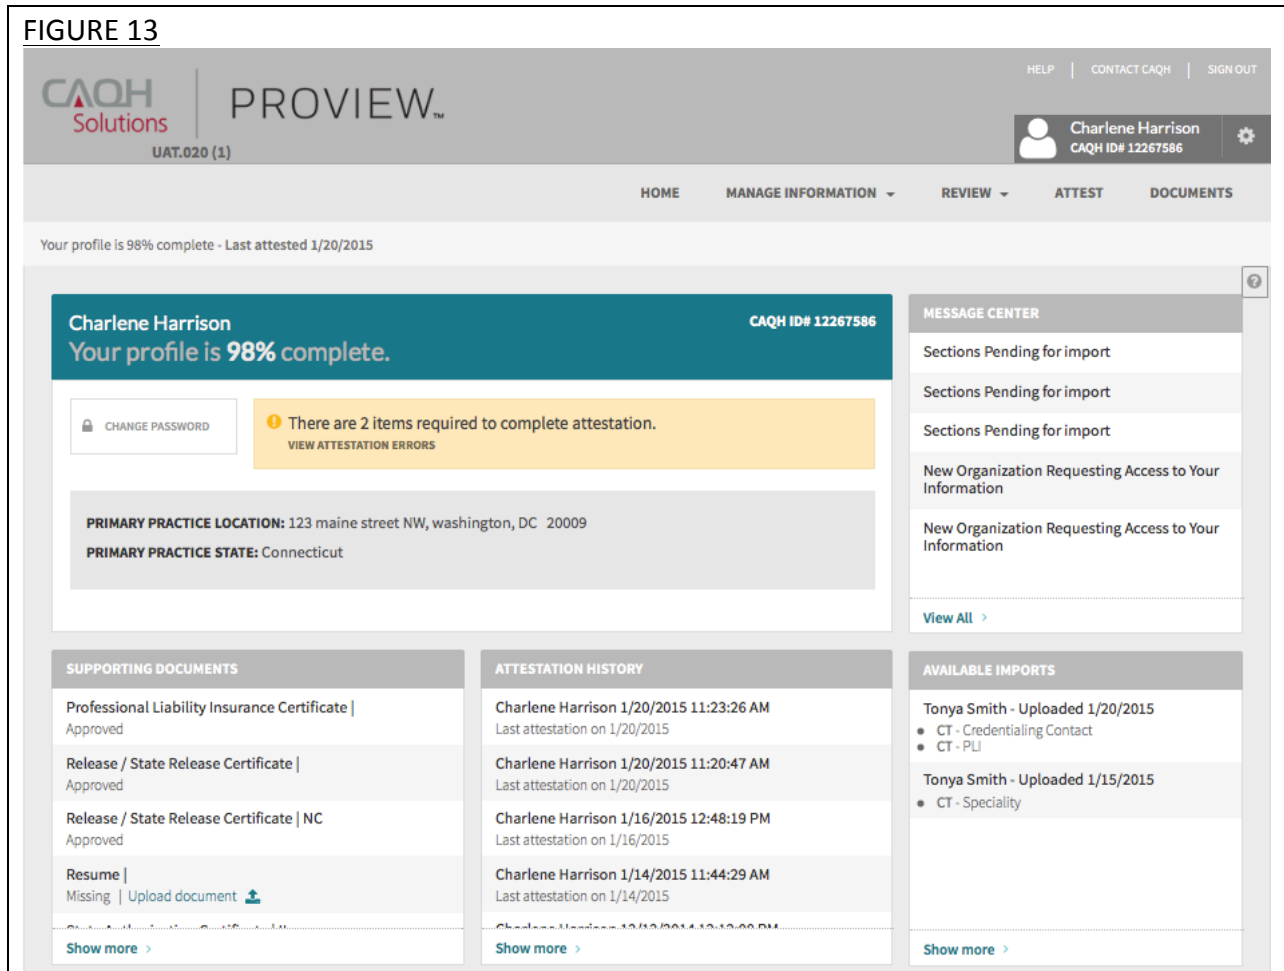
FIGURE 13

CAQH Solutions
UAT.020 (1)
PROVIEW™

HELP | CONTACT CAQH | SIGN OUT

Charlene Harrison
CAQH ID# 12267586

HOME MANAGE INFORMATION REVIEW ATTEST DOCUMENTS

Your profile is 98% complete - Last attested 1/20/2015

Charlene Harrison
Your profile is 98% complete.
CAQH ID# 12267586

CHANGE PASSWORD

There are 2 items required to complete attestation.
VIEW ATTESTATION ERRORS

PRIMARY PRACTICE LOCATION: 123 maine street NW, washington, DC 20009
PRIMARY PRACTICE STATE: Connecticut

MESSAGE CENTER
Sections Pending for import
Sections Pending for import
Sections Pending for import
New Organization Requesting Access to Your Information
New Organization Requesting Access to Your Information
View All

SUPPORTING DOCUMENTS
Professional Liability Insurance Certificate |
Approved
Release / State Release Certificate |
Approved
Release / State Release Certificate | NC
Approved
Resume |
Missing | Upload document
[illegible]
Show more

ATTESTATION HISTORY
Charlene Harrison 1/20/2015 11:23:26 AM
Last attestation on 1/20/2015
Charlene Harrison 1/20/2015 11:20:47 AM
Last attestation on 1/20/2015
Charlene Harrison 1/16/2015 12:48:19 PM
Last attestation on 1/16/2015
Charlene Harrison 1/14/2015 11:44:29 AM
Last attestation on 1/14/2015
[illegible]
Show more

AVAILABLE IMPORTS
Tonya Smith - Uploaded 1/20/2015
• CT - Credentialing Contact
• CT - PLI
Tonya Smith - Uploaded 1/15/2015
• CT - Speciality
Show more